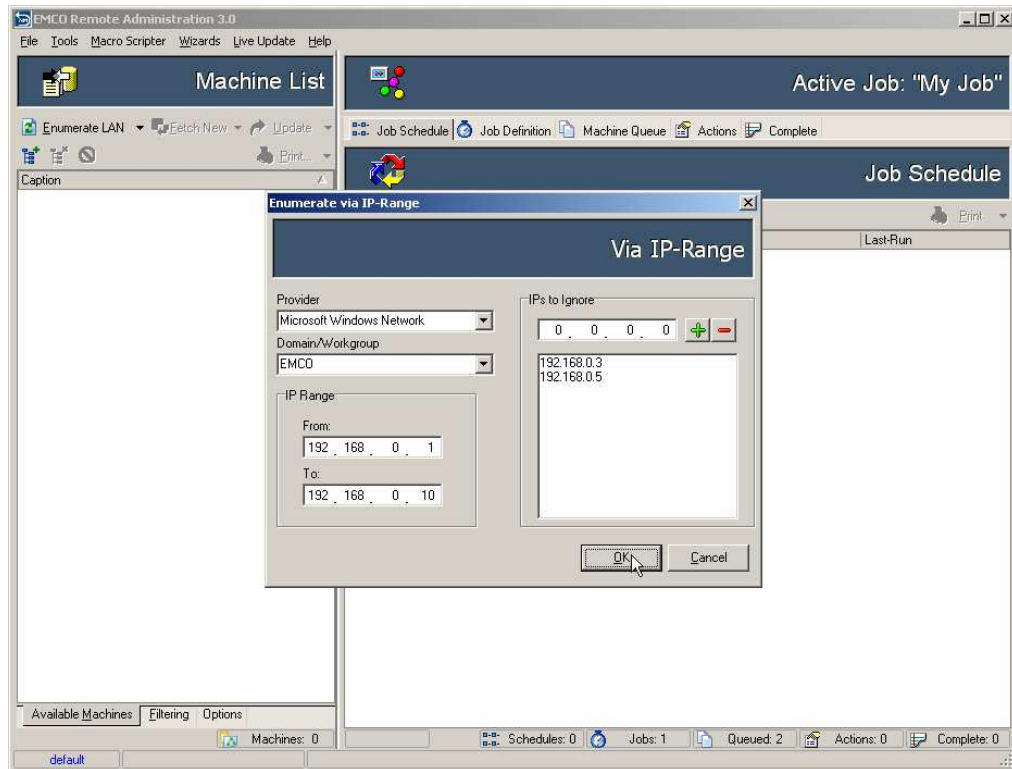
EMCO Remote Administration 3.0

File Tools Macro Scripter Wizards Live Update Help

Machine List

Active Job: "My Job"

Enumerate LAN Fetch New Update

Print...

Caption

Job Schedule Job Definition Machine Queue Actions Complete

Job Schedule

Print

Last-Run

Enumerate via IP-Range

Via IP-Range

Provider
Microsoft Windows Network

Domain/Workgroup
EMCO

IP Range

From:
192 . 168 . 0 . 1

To:
192 . 168 . 0 . 10

IPs to Ignore

0 . 0 . 0 . 0

192.168.0.3
192.168.0.5

OK

Cancel

Available Machines Filtering Options

Machines: 0

Schedules: 0 Jobs: 1 Queued: 2 Actions: 0 Complete: 0

default